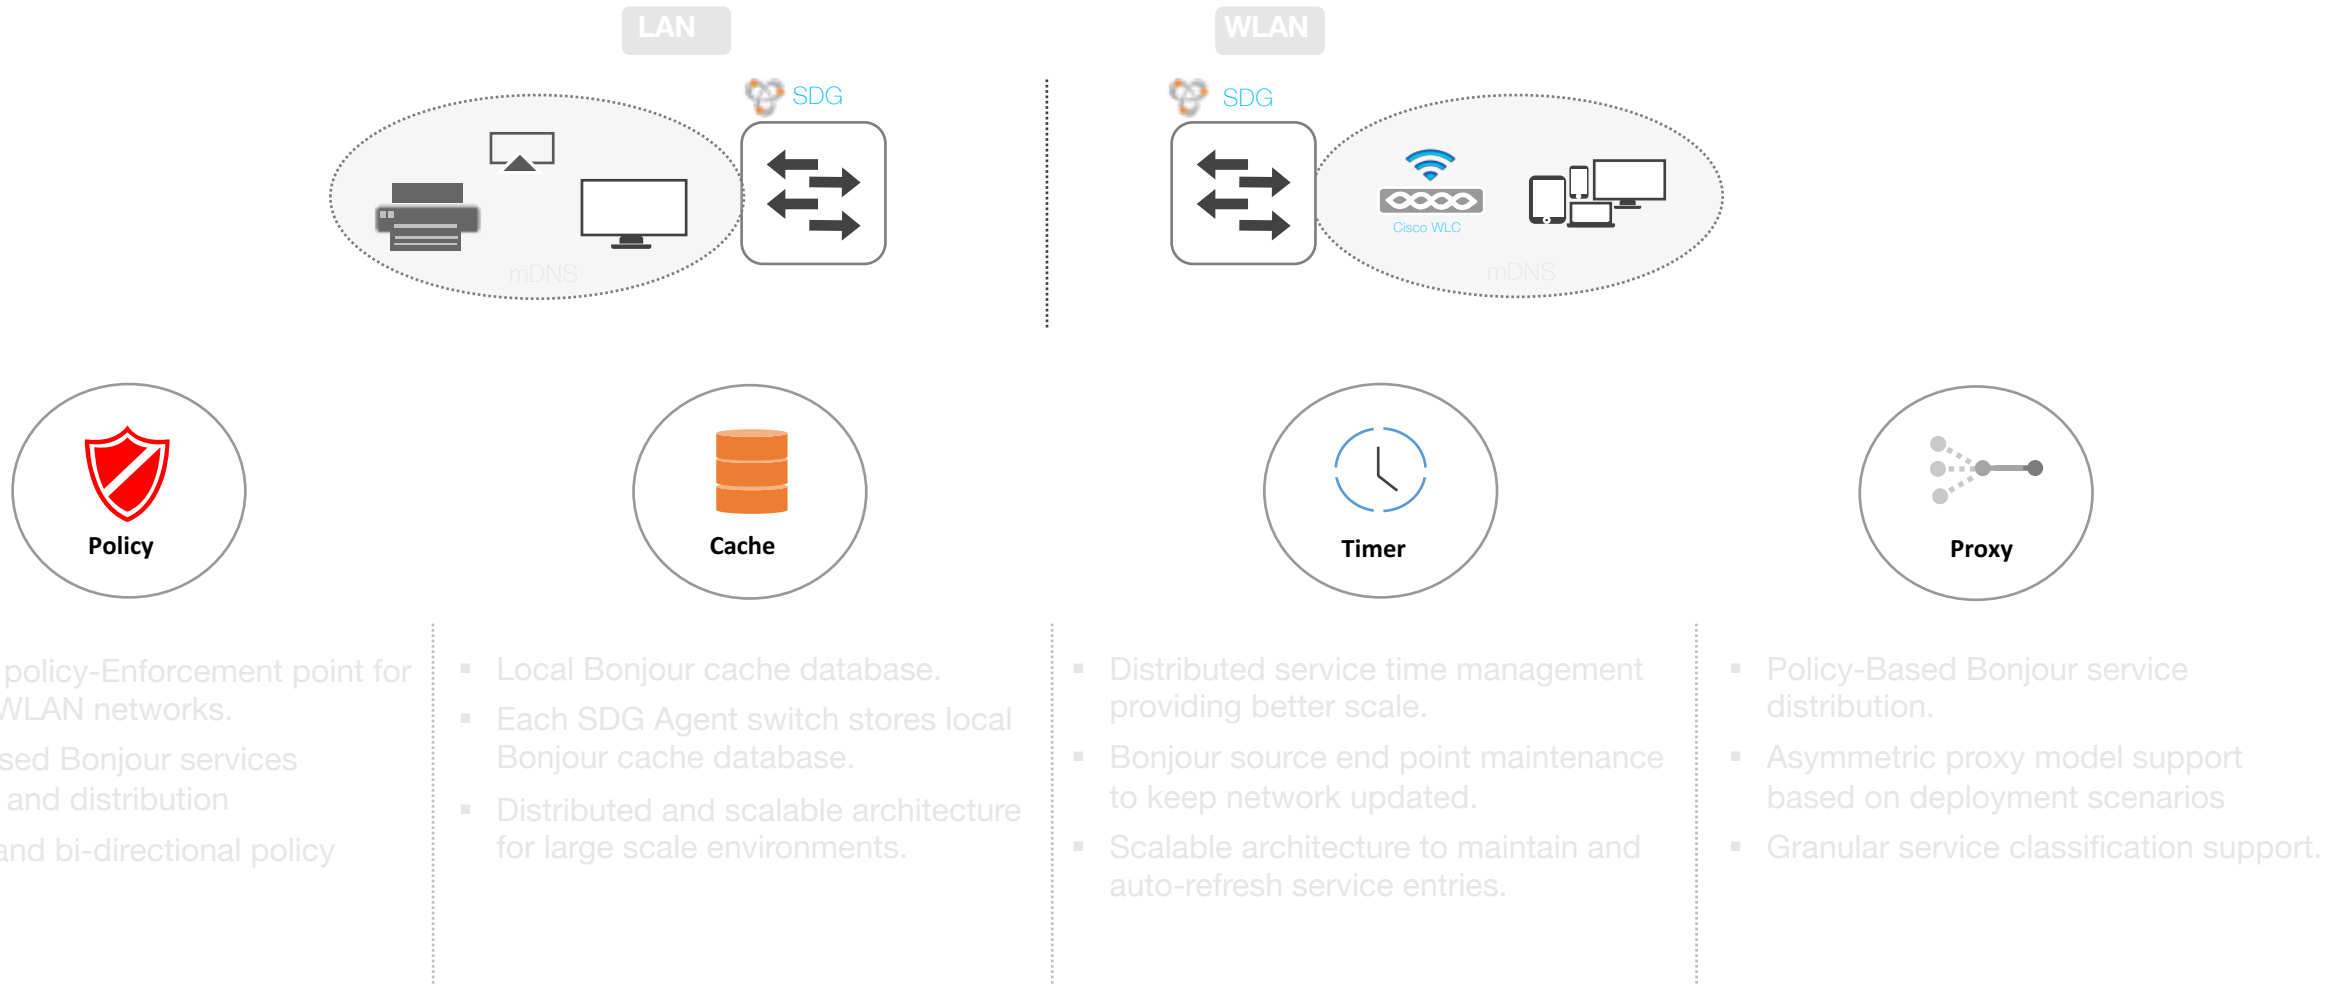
LAN

WLAN

SDG

mDNS

SDG

Cisco WLC

mDNS

Policy

Cache

Timer

Proxy

policy-Enforcement point for WLAN networks.

sed Bonjour services and distribution

and bi-directional policy

Local Bonjour cache database.

Each SDG Agent switch stores local Bonjour cache database.

Distributed and scalable architecture for large scale environments.

Distributed service time management providing better scale.

Bonjour source end point maintenance to keep network updated.

Scalable architecture to maintain and auto-refresh service entries.

Policy-Based Bonjour service distribution.

Asymmetric proxy model support based on deployment scenarios

Granular service classification support.